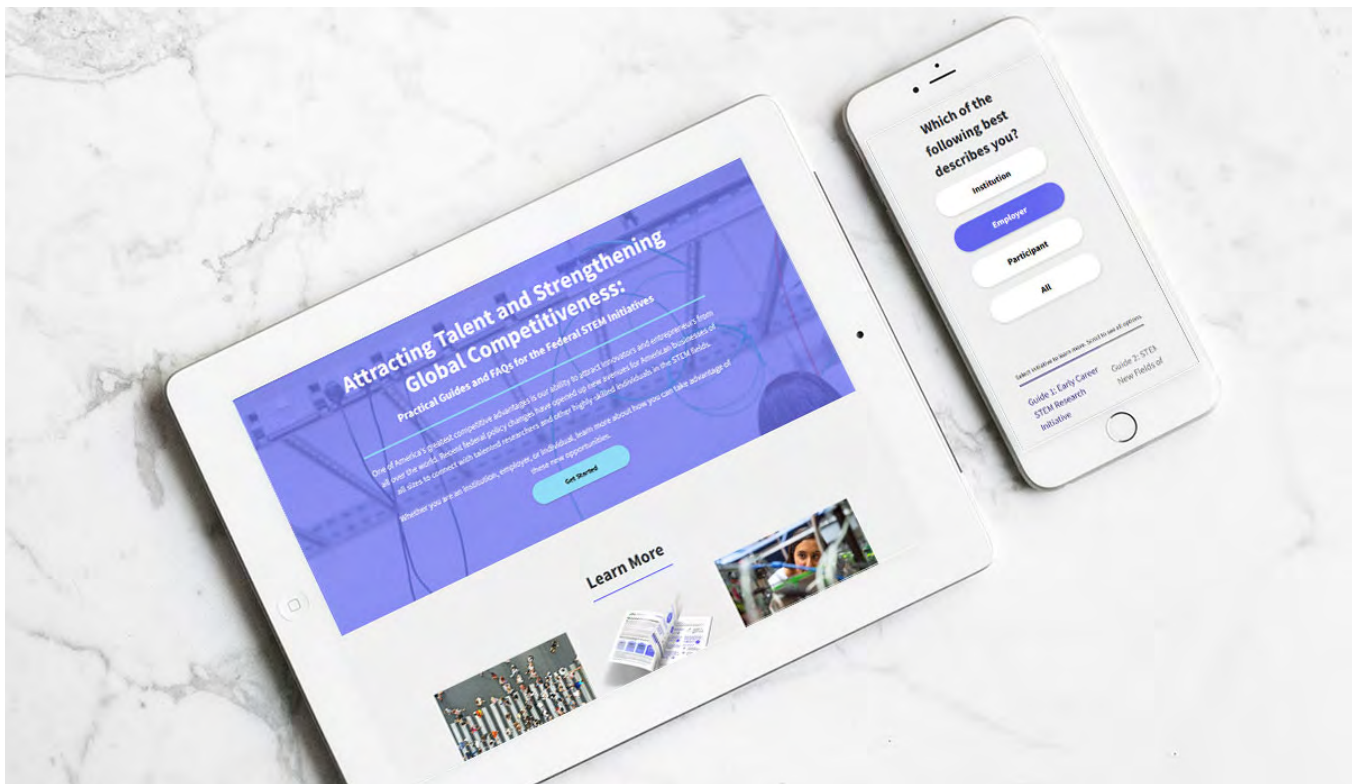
Attracting Talent and Strengthening Global Competitiveness:

Practical Guides and FAQs for the Federal STEM Initiatives

One of America's greatest competitive advantages is our ability to attract innovators and entrepreneurs from all over the world. Recent federal policy changes have opened up new avenues for American businesses of all sizes to connect with talented researchers and other highly-skilled individuals in the STEM fields.

Whether you are an institution, employer, or individual, learn more about how you can take advantage of these new opportunities.

Get Started

Learn More

Which of the following best describes you?

Institution

Employer

Participant

All

Select initiative to learn more. Scroll to see all options.

Guide 1: Early Career STEM Research Initiative

Guide 2: STEM New Fields of